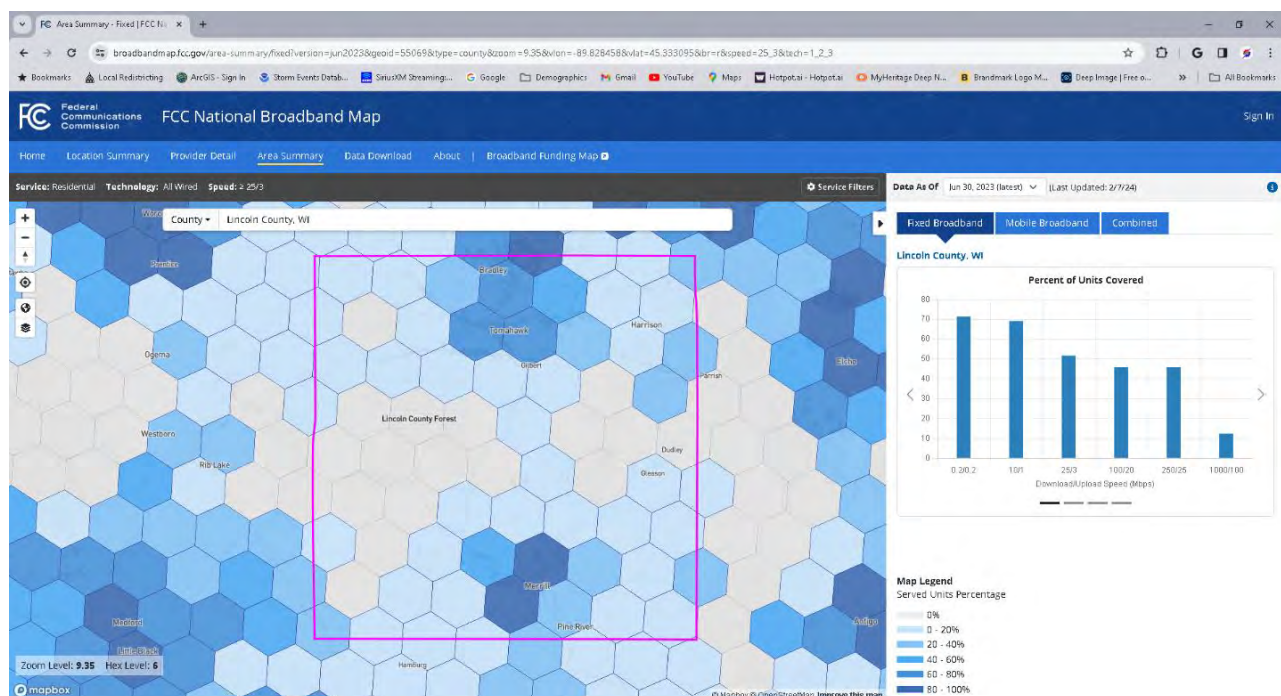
FCC Area Summary - Fixed | FCC N ×  +

broadbandmap.fcc.gov/area-summary/fixed?version=jun2023&geoid=55069&type=county&zoom=9.35&vlon=-89.828458&vlat=45.333095&br=r&speed=25_3&tech=1_2_3

Bookmarks  Local Redistricting  ArcGIS - Sign In  Storm Events Datab...  SiriusXM Streaming...  Google  Demographics  Gmail  YouTube  Maps  Hotpot.ai - Hotpot.ai  MyHeritage Deep N...  Brandmark Logo M...  Deep Image | Free o...  »  All Bookmarks

Federal Communications Commission  FCC National Broadband Map  Sign In

Home  Location Summary  Provider Detail  Area Summary  Data Download  About  |  Broadband Funding Map

Service: Residential  Technology: All Wired  Speed: ≥ 25/3  Service Filters

Data As Of  Jun 30, 2023 (latest)  (Last Updated: 2/7/24)

County  Lincoln County, WI

Fixed Broadband  Mobile Broadband  Combined

Lincoln County, WI

Percent of Units Covered

80
70
60
50
40
30
20
10
0

0.2/0.2  10/1  25/3  100/20  250/25  1000/100

Download/Upload Speed (Mbps)

Warr
Prentice
Bradley
Tomahawk
Harrison
Ogema
Gilbert
Parrish
Elcho
Lincoln County Forest
Westboro
Dudley
Rib Lake
Gleason
Merrill
Medford
Pine River
Antigo
Little Black
Hamburg

Map Legend
Served Units Percentage
0%
0 - 20%
20 - 40%
40 - 60%
60 - 80%
80 - 100%

Zoom Level: 9.35  Hex Level: 6

mapbox

© Mapbox © OpenStreetMap Improve this map